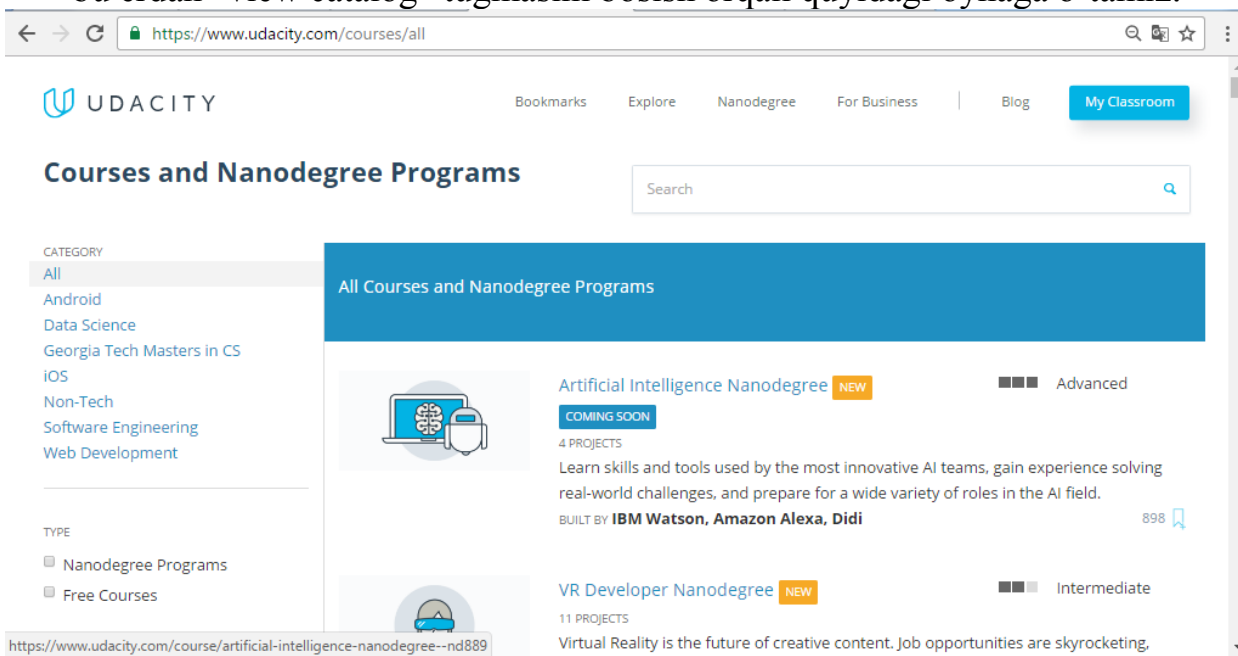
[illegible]

https://www.udacity.com/courses/all

UDACITY

Bookmarks Explore Nanodegree For Business Blog My Classroom

Courses and Nanodegree Programs

Search

CATEGORY
All
Android
Data Science
Georgia Tech Masters in CS
iOS
Non-Tech
Software Engineering
Web Development

TYPE
Nanodegree Programs
Free Courses

All Courses and Nanodegree Programs

Artificial Intelligence Nanodegree NEW
COMING SOON
4 PROJECTS
Learn skills and tools used by the most innovative AI teams, gain experience solving real-world challenges, and prepare for a wide variety of roles in the AI field.
BUILT BY IBM Watson, Amazon Alexa, Didi
Advanced
898

VR Developer Nanodegree NEW
11 PROJECTS
Virtual Reality is the future of creative content. Job opportunities are skyrocketing,
Intermediate

https://www.udacity.com/course/artificial-intelligence-nanodegree--nd889